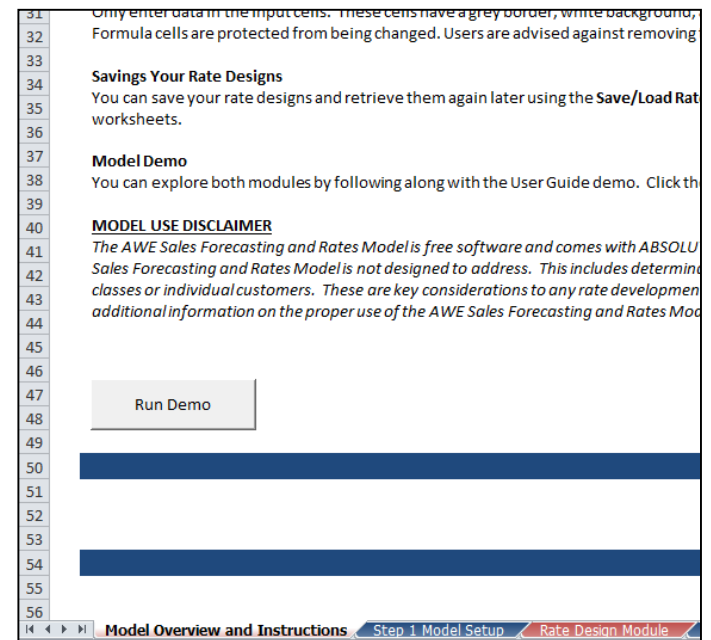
31 Only enter data in the input cells. These cells have a grey border, white background,
32 Formula cells are protected from being changed. Users are advised against removing
33
34 **Savings Your Rate Designs**
35 You can save your rate designs and retrieve them again later using the **Save/Load Rat**
36 worksheets.
37 **Model Demo**
38 You can explore both modules by following along with the User Guide demo. Click th
39
40 **MODEL USE DISCLAIMER**
41 *The AWE Sales Forecasting and Rates Model is free software and comes with ABSOLU*
42 *Sales Forecasting and Rates Model is not designed to address. This includes determin*
43 *classes or individual customers. These are key considerations to any rate developmen*
44 *additional information on the proper use of the AWE Sales Forecasting and Rates Mo*
45
46
47
48 Run Demo
49
50
51
52
53
54
55
56

Model Overview and Instructions | Step 1 Model Setup | Rate Design Module